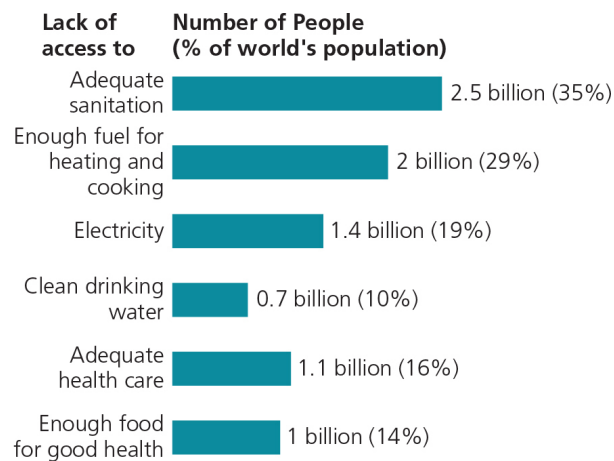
Lack of access to

Number of People (% of world's population)

Adequate sanitation
2.5 billion (35%)

Enough fuel for heating and cooking
2 billion (29%)

Electricity
1.4 billion (19%)

Clean drinking water
0.7 billion (10%)

Adequate health care
1.1 billion (16%)

Enough food for good health
1 billion (14%)